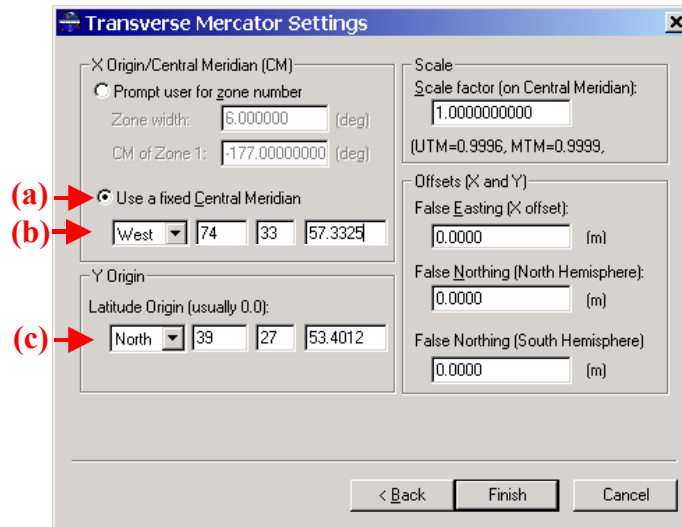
Transverse Mercator Settings

X Origin/Central Meridian (CM)

Prompt user for zone number

Zone width: 6.000000 (deg)

CM of Zone 1: -177.00000000 (deg)

(a) Use a fixed Central Meridian

(b) West 74 33 57.3325

Y Origin

Latitude Origin (usually 0.0):

(c) North 39 27 53.4012

Scale

Scale factor (on Central Meridian):

1.0000000000

(UTM=0.9996, MTM=0.9999,

Offsets (X and Y)

False Easting (X offset):

0.0000 (m)

False Northing (North Hemisphere):

0.0000 (m)

False Northing (South Hemisphere)

0.0000 (m)

< Back | Finish | Cancel